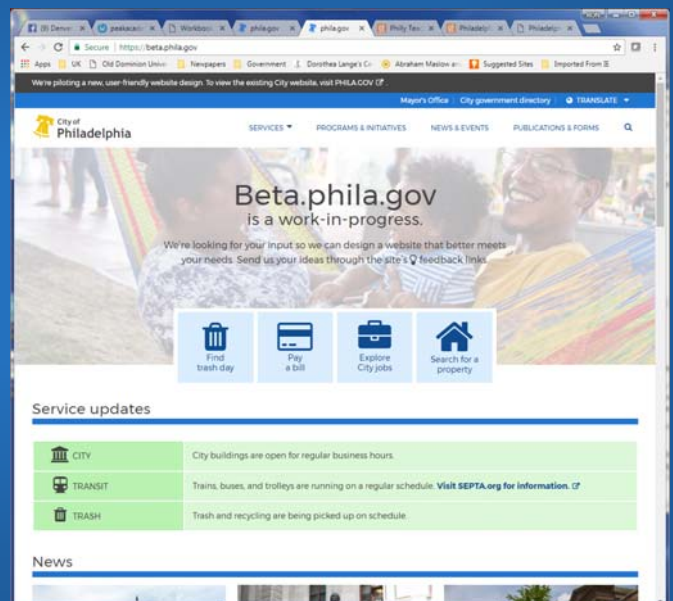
(9) Denver | peakacad | Workboo | phila.gov | phila.gov | Philly Tex | Philadelph | Philadelph

Secure | https://beta.phila.gov

Apps | UK | Old Dominion Unive | Newspapers | Government | Dorothea Lange's C | Abraham Maslow an | Suggested Sites | Imported From IE

We're piloting a new, user-friendly website design. To view the existing City website, visit PHILA.GOV

Mayor's Office | City government directory | TRANSLATE

City of Philadelphia

SERVICES | PROGRAMS & INITIATIVES | NEWS & EVENTS | PUBLICATIONS & FORMS

Beta.phila.gov
is a work-in-progress.

We're looking for your input so we can design a website that better meets your needs. Send us your ideas through the site's feedback links.

Find trash day

Pay a bill

Explore City jobs

Search for a property

Service updates

| | |
|---|---|
| CITY | City buildings are open for regular business hours. |
| TRANSIT | Trains, buses, and trolleys are running on a regular schedule. Visit SEPTA.org for information. |
| TRASH | Trash and recycling are being picked up on schedule. |

News